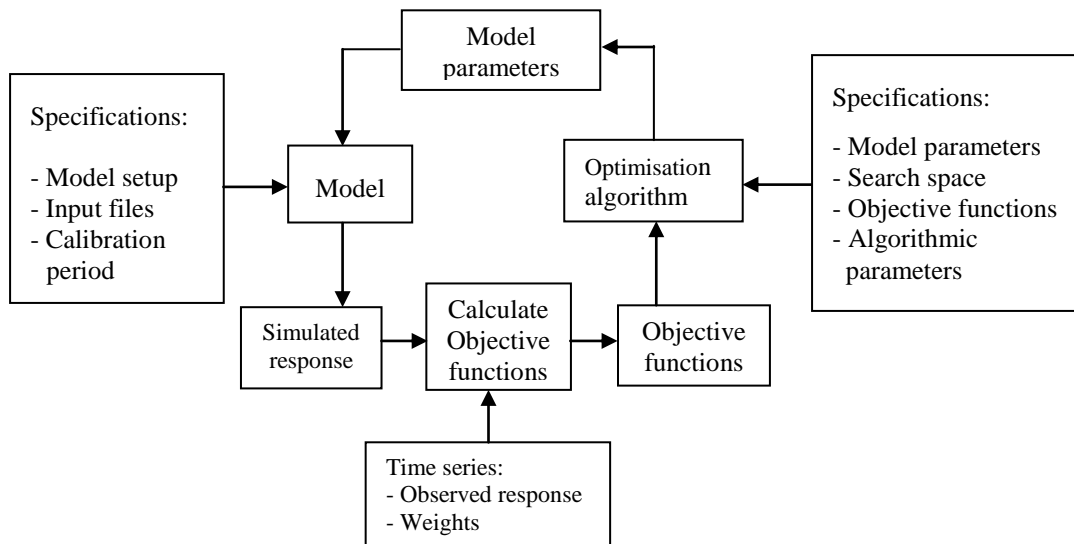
Model parameters

Specifications:
- Model setup
- Input files
- Calibration period

Model

Optimisation algorithm

Specifications:
- Model parameters
- Search space
- Objective functions
- Algorithmic parameters

Simulated response

Calculate Objective functions

Objective functions

Time series:
- Observed response
- Weights